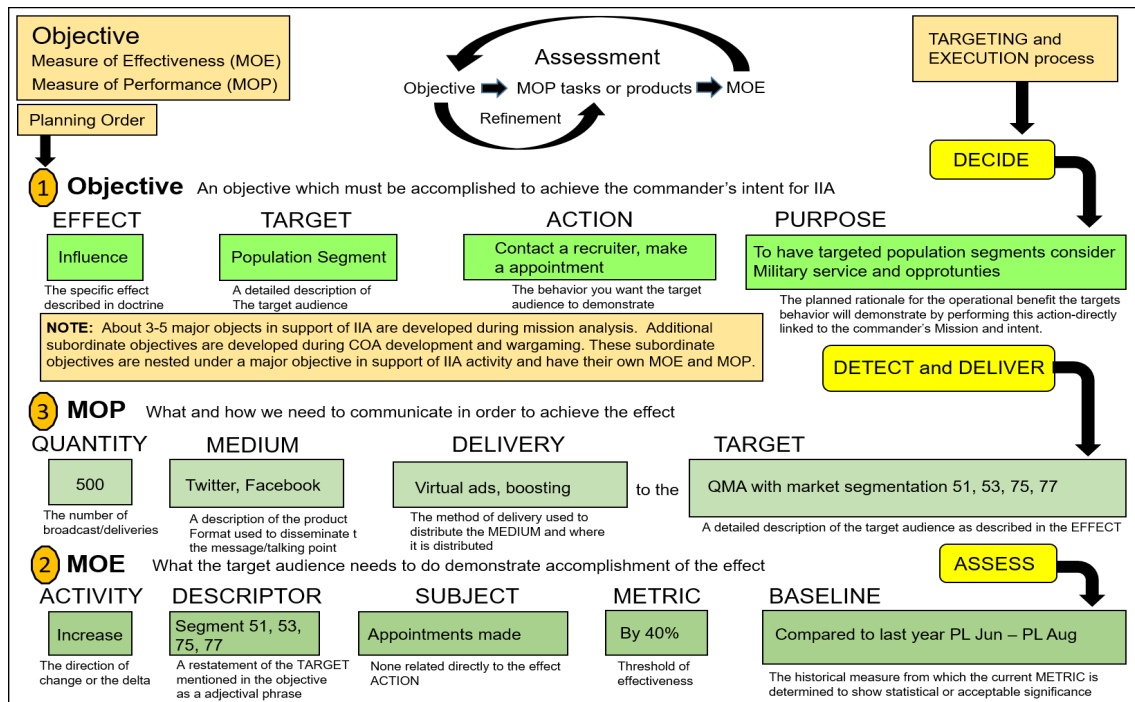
Objective
Measure of Effectiveness (MOE)
Measure of Performance (MOP)

Assessment
Objective MOP tasks or products MOE
Refinement

TARGETING and EXECUTION process

Planning Order

DECIDE

1 Objective An objective which must be accomplished to achieve the commander's intent for IIA

EFFECT
Influence
The specific effect described in doctrine

TARGET
Population Segment
A detailed description of The target audience

ACTION
Contact a recruiter, make a appointment
The behavior you want the target audience to demonstrate

PURPOSE
To have targeted population segments consider Military service and opprotunties
The planned rationale for the operational benefit the targets behavior will demonstrate by performing this action-directly linked to the commander's Mission and intent.

NOTE: About 3-5 major objects in support of IIA are developed during mission analysis. Additional subordinate objectives are developed during COA development and wargaming. These subordinate objectives are nested under a major objective in support of IIA activity and have their own MOE and MOP.

DETECT and DELIVER

3 MOP What and how we need to communicate in order to achieve the effect

QUANTITY
500
The number of broadcast/deliveries

MEDIUM
Twitter, Facebook
A description of the product Format used to disseminate t the message/talking point

DELIVERY
Virtual ads, boosting
The method of delivery used to distribute the MEDIUM and where it is distributed

to the

TARGET
QMA with market segmentation 51, 53, 75, 77
A detailed description of the target audience as described in the EFFECT

ASSESS

2 MOE What the target audience needs to do demonstrate accomplishment of the effect

ACTIVITY
Increase
The direction of change or the delta

DESCRIPTOR
Segment 51, 53, 75, 77
A restatement of the TARGET mentioned in the objective as a adjectival phrase

SUBJECT
Appointments made
None related directly to the effect ACTION

METRIC
By 40%
Threshold of effectiveness

BASELINE
Compared to last year PL Jun – PL Aug
The historical measure from which the current METRIC is determined to show statistical or acceptable significance